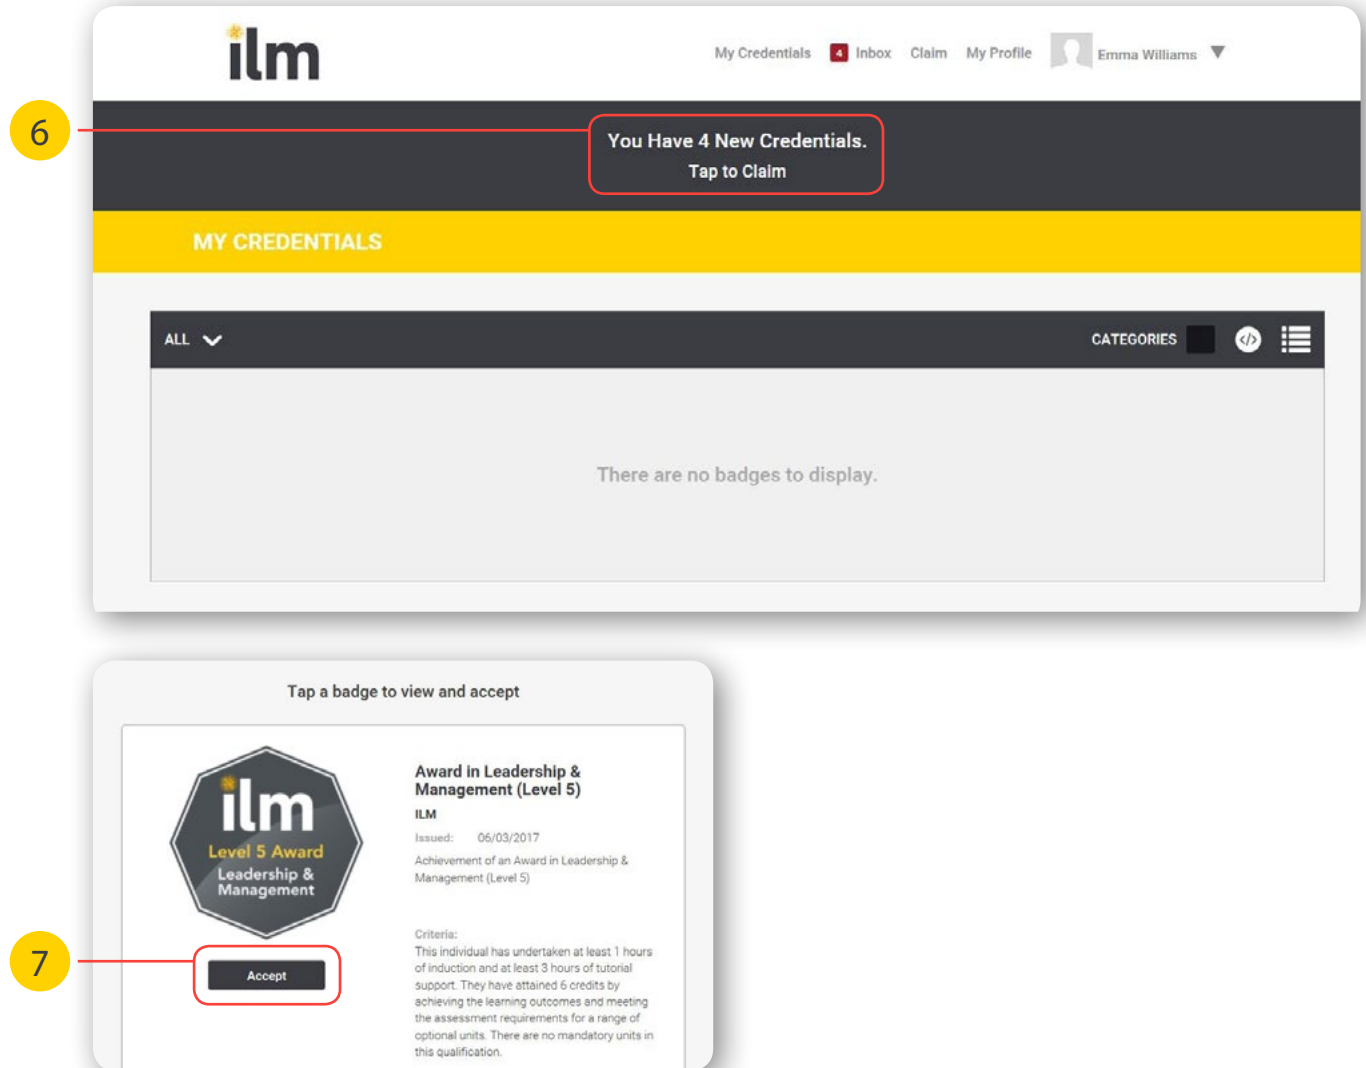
ilm

My Credentials 4 Inbox Claim My Profile Emma Williams

6

You Have 4 New Credentials.
Tap to Claim

MY CREDENTIALS

ALL

CATEGORIES

There are no badges to display.

Tap a badge to view and accept

ilm
Level 5 Award
Leadership & Management

Award in Leadership & Management (Level 5)

ILM

Issued: 06/03/2017

Achievement of an Award in Leadership & Management (Level 5)

Criteria:
This individual has undertaken at least 1 hours of induction and at least 3 hours of tutorial support. They have attained 6 credits by achieving the learning outcomes and meeting the assessment requirements for a range of optional units. There are no mandatory units in this qualification.

7

Accept